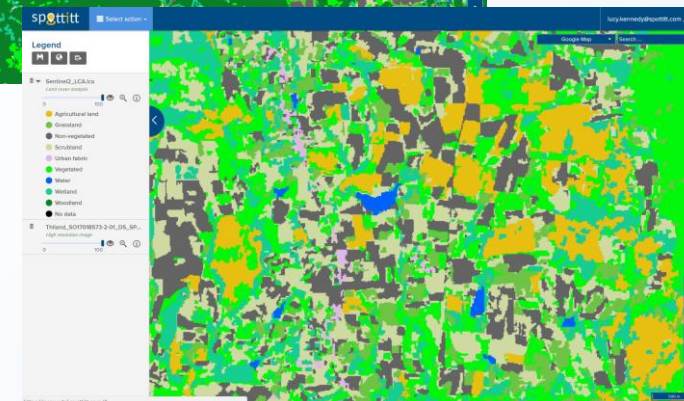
spottitt
Select action
lucy.kennedy@spottitt.com
Google Map
Search...
Legend
SentinelQ_LCA.lcs
Land cover analysis
0
100
Agricultural land
Grassland
Non-vegetated
Scrubland
Urban fabric
Vegetated
Water
Wetland
Woodland
No data
Thiland_SO17018573-2-01_DS_SP...
High resolution image
0
100